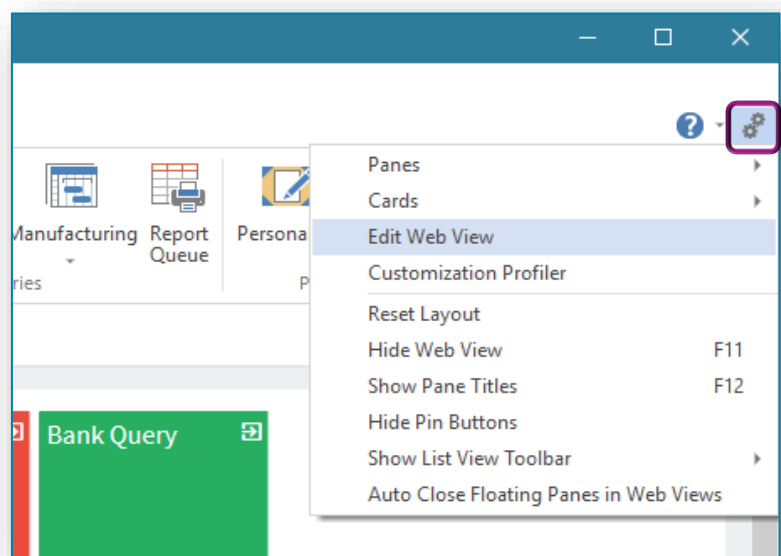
Manufacturing

Report Queue

Persona

ries

P

Bank Query

Panes

Cards

Edit Web View

Customization Profiler

Reset Layout

Hide Web View F11

Show Pane Titles F12

Hide Pin Buttons

Show List View Toolbar

Auto Close Floating Panes in Web Views